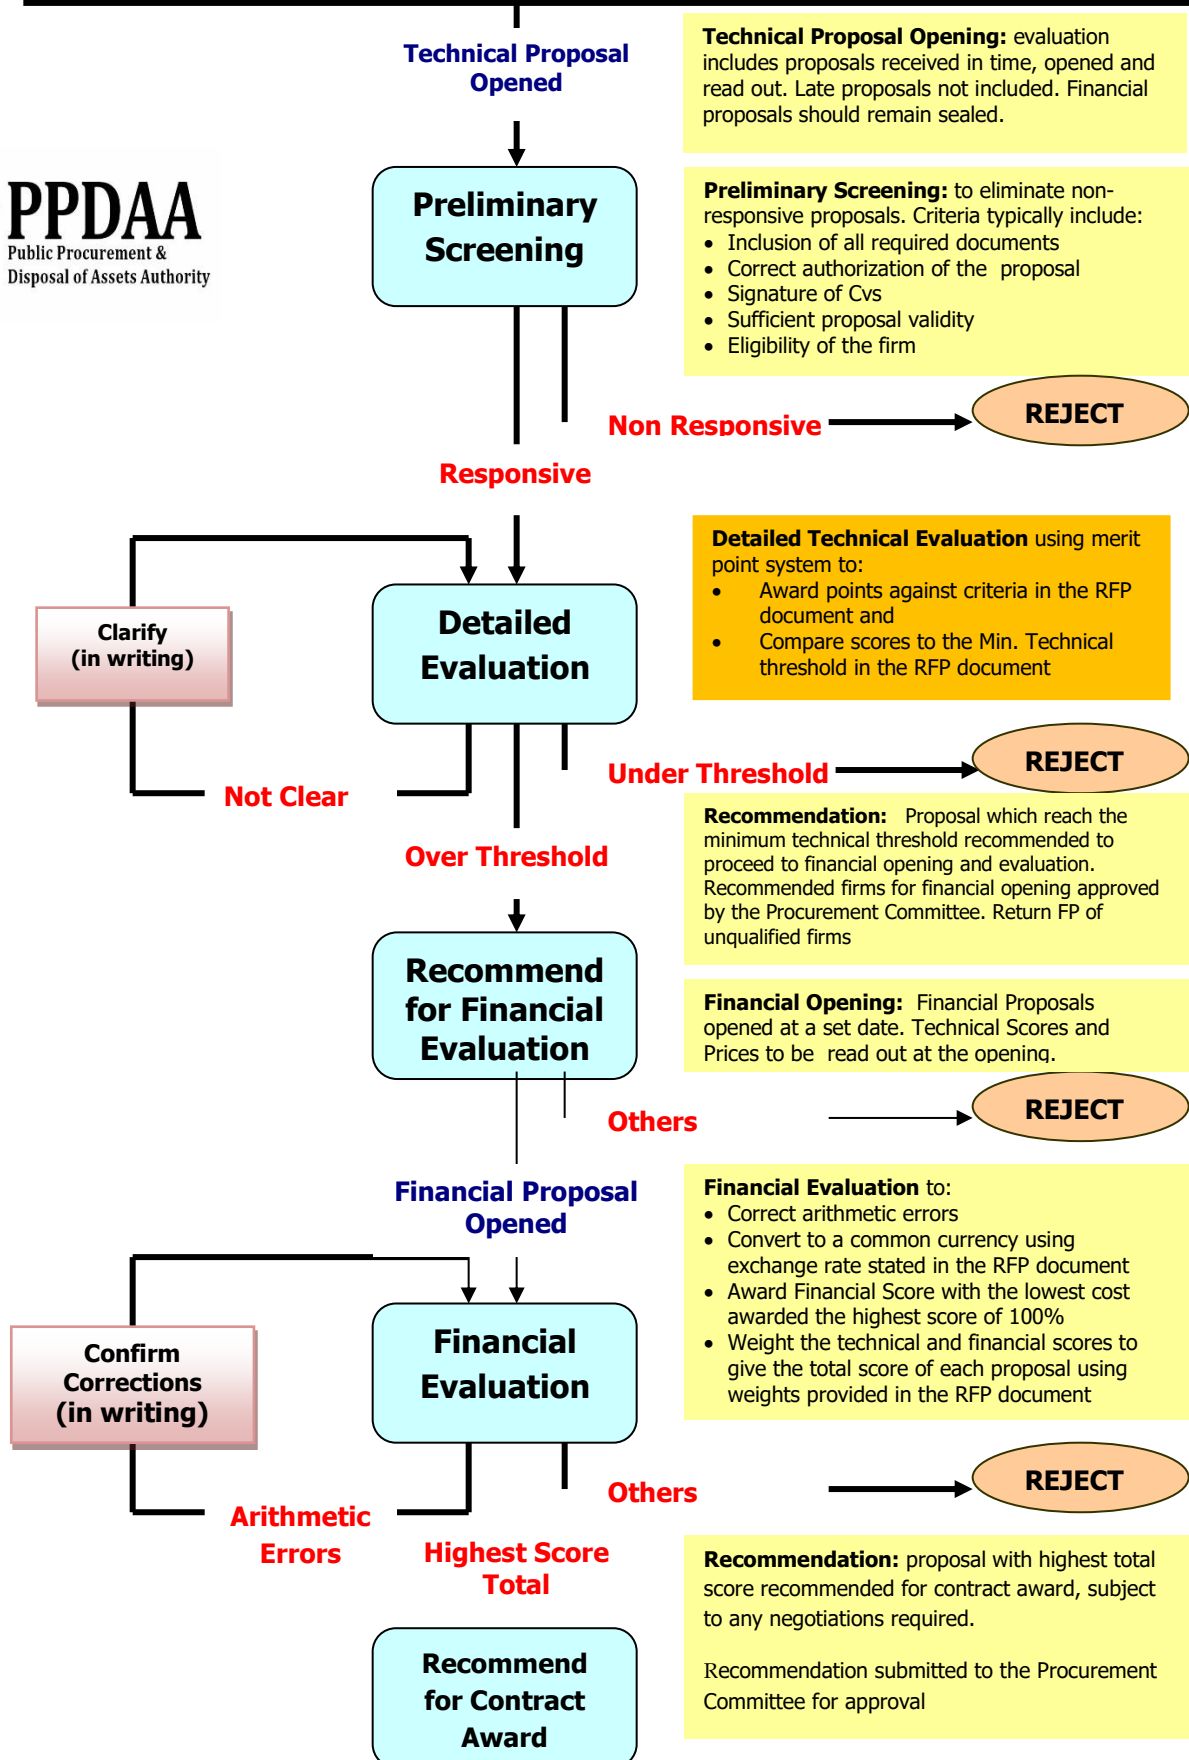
Technical Proposal Opened

**Technical Proposal Opening:** evaluation includes proposals received in time, opened and read out. Late proposals not included. Financial proposals should remain sealed.

PPDAA
Public Procurement & Disposal of Assets Authority

Preliminary Screening

**Preliminary Screening:** to eliminate non-responsive proposals. Criteria typically include:
- Inclusion of all required documents
- Correct authorization of the proposal
- Signature of Cvs
- Sufficient proposal validity
- Eligibility of the firm

Non Responsive

REJECT

Responsive

**Detailed Technical Evaluation** using merit point system to:
- Award points against criteria in the RFP document and
- Compare scores to the Min. Technical threshold in the RFP document

Clarify (in writing)

Detailed Evaluation

Under Threshold

REJECT

Not Clear

**Recommendation:** Proposal which reach the minimum technical threshold recommended to proceed to financial opening and evaluation. Recommended firms for financial opening approved by the Procurement Committee. Return FP of unqualified firms

Over Threshold

Recommend for Financial Evaluation

**Financial Opening:** Financial Proposals opened at a set date. Technical Scores and Prices to be read out at the opening.

Others

REJECT

Financial Proposal Opened

**Financial Evaluation** to:
- Correct arithmetic errors
- Convert to a common currency using exchange rate stated in the RFP document
- Award Financial Score with the lowest cost awarded the highest score of 100%
- Weight the technical and financial scores to give the total score of each proposal using weights provided in the RFP document

Confirm Corrections (in writing)

Financial Evaluation

Others

REJECT

Arithmetic Errors

Highest Score Total

**Recommendation:** proposal with highest total score recommended for contract award, subject to any negotiations required.

Recommendation submitted to the Procurement Committee for approval

Recommend for Contract Award